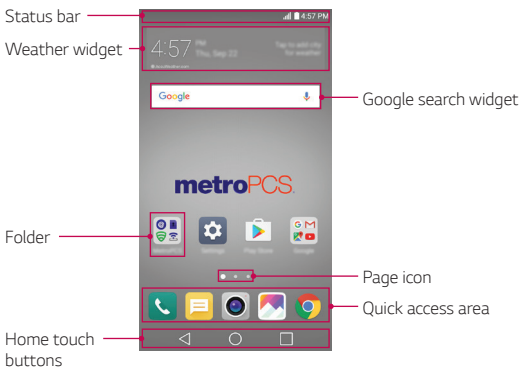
Status bar

4:57 PM

Weather widget

4:57 PM Thu, Sep 22

Tap to add city for weather

Google

Google search widget

metroPCS.

Folder

MetroPCS

Settings

Play Store

Google

Page icon

Quick access area

Home touch buttons